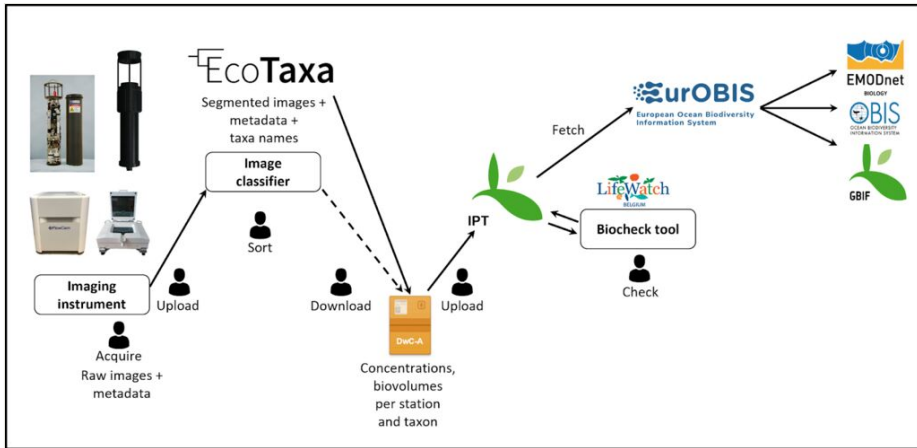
EcoTaxa

Segmented images + metadata + taxa names

Image classifier

Sort

Imaging instrument

Upload

Acquire
Raw images + metadata

Download

DwC-A

Concentrations, biovolumes per station and taxon

Upload

IPT

Fetch

EurOBIS
European Ocean Biodiversity Information System

LifeWatch
BELGIUM

Biocheck tool

Check

EMODnet
BIOLOGY

OBIS
OCEAN BIODIVERSITY INFORMATION SYSTEM

GBIF